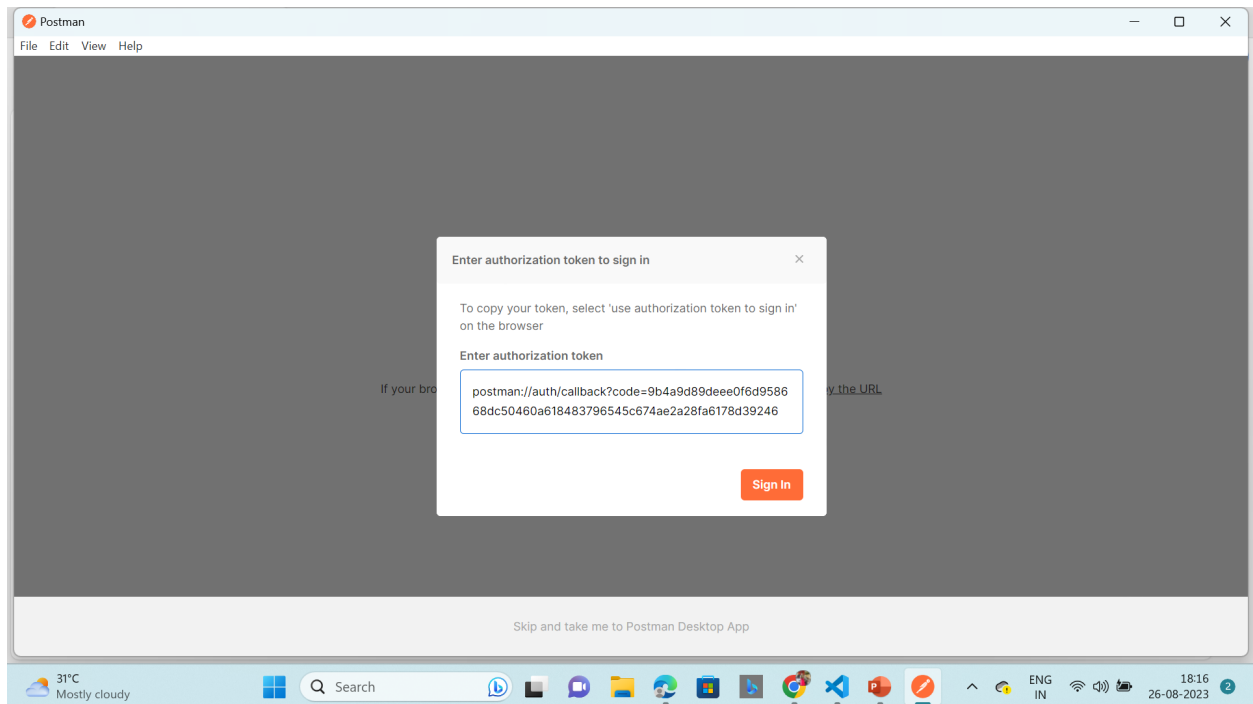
Postman

File Edit View Help

Enter authorization token to sign in

×

To copy your token, select 'use authorization token to sign in' on the browser

Enter authorization token

postman://auth/callback?code=9b4a9d89deee0f6d958668dc50460a618483796545c674ae2a28fa6178d39246

Sign In

If your bro

y the URL

Skip and take me to Postman Desktop App

31°C
Mostly cloudy

Search

ENG
IN

18:16
26-08-2023

2